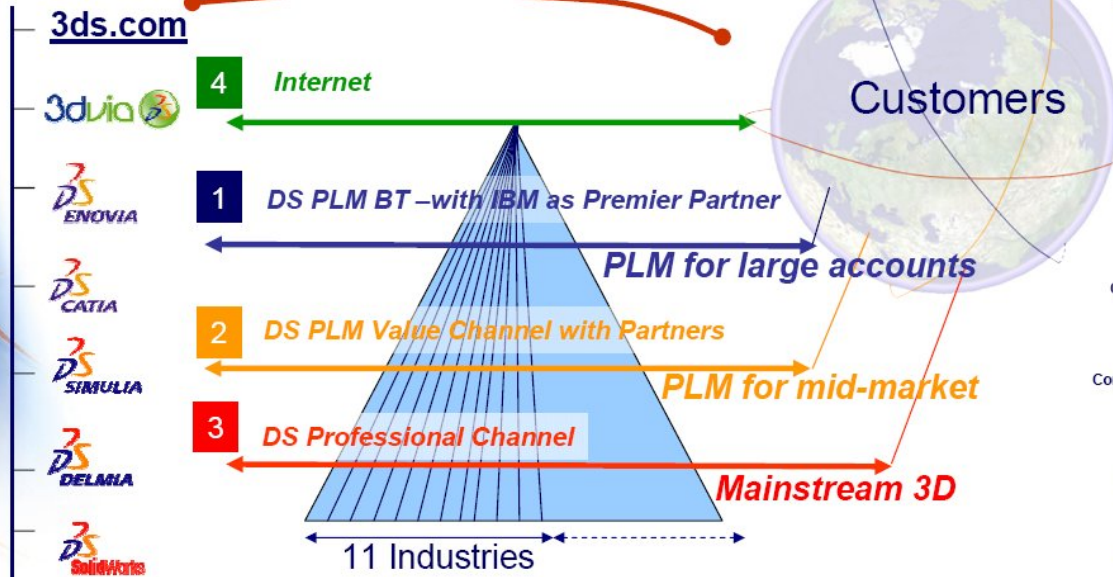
3ds.com

3dvia

DS ENOVIA

DS CATIA

DS SIMULIA

DS DELMIA

DS SolidWorks

4 Internet

Customers

1 DS PLM BT –with IBM as Premier Partner

PLM for large accounts

2 DS PLM Value Channel with Partners

PLM for mid-market

3 DS Professional Channel

Mainstream 3D

11 Industries

Co